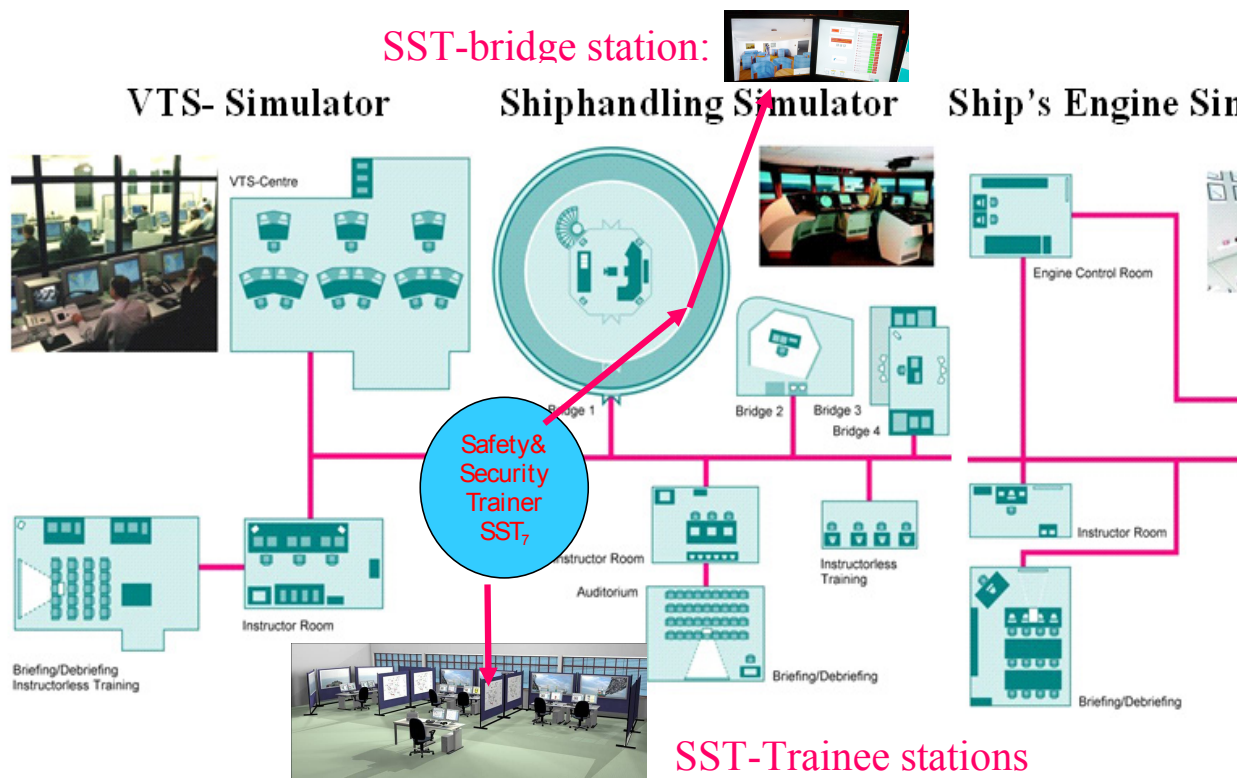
SST-bridge station:

VTS- Simulator

Shiphandling Simulator

Ship's Engine Sin

VTS-Centre

Engine Control Room

Bridge 1

Bridge 2

Bridge 3

Bridge 4

Safety& Security Trainer $SST_7$

Instructor Room

Instructor Room

Instructorless Training

Instructor Room

Auditorium

Briefing/Debriefing Instructorless Training

Briefing/Debriefing

Briefing/Debriefing

SST-Trainee stations